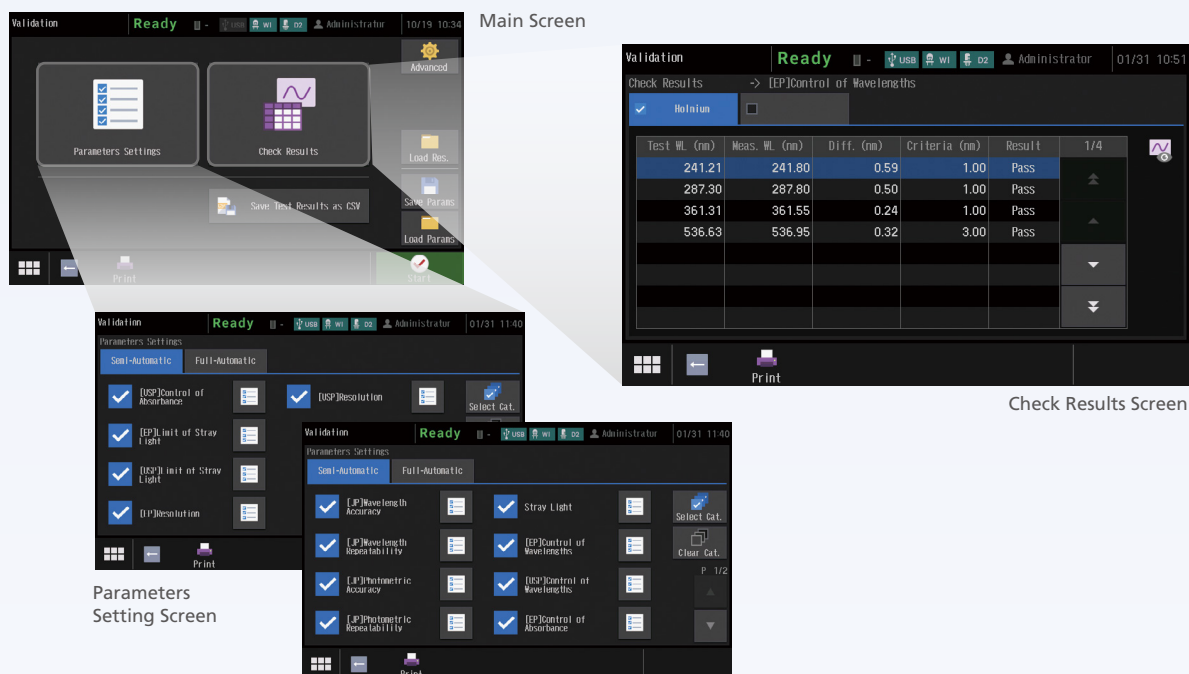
Validation Ready USB WI D2 Administrator 10/19 10:34

Advanced

Parameters Settings

Check Results

Load Res.

Save Test Results as CSV

Save Params

Load Params

Print

Start

Main Screen

Validation Ready USB WI D2 Administrator 01/31 10:51

Check Results -> [EP]Control of Wavelengths

Holmium

| Test WL (nm) | Meas. WL (nm) | Diff. (nm) | Criteria (nm) | Result |
|---|---|---|---|---|
| 241.21 | 241.80 | 0.59 | 1.00 | Pass |
| 287.30 | 287.80 | 0.50 | 1.00 | Pass |
| 361.31 | 361.55 | 0.24 | 1.00 | Pass |
| 536.63 | 536.95 | 0.32 | 3.00 | Pass |

1/4

Print

Check Results Screen

Validation Ready USB WI D2 Administrator 01/31 11:40

Parameters Settings

Semi-Automatic Full-Automatic

[USP]Control of Absorbance

[USP]Resolution

Select Cat.

[EP]Limit of Stray Light

[USP]Limit of Stray Light

[EP]Resolution

Print

Validation Ready USB WI D2 Administrator 01/31 11:40

Parameters Settings

Semi-Automatic Full-Automatic

[JP]Wavelength Accuracy

Stray Light

Select Cat.

[JP]Wavelength Repeatability

[EP]Control of Wavelengths

Clear Cat.

P 1/2

[JP]Photometric Accuracy

[USP]Control of Wavelengths

[JP]Photometric Repeatability

[EP]Control of Absorbance

Print

Parameters Setting Screen